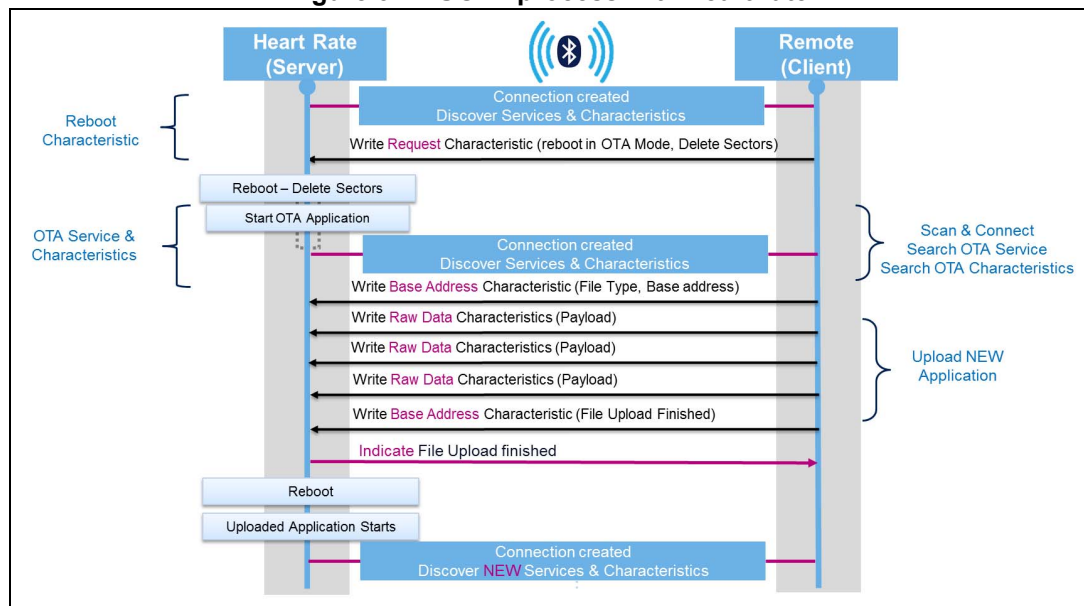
Heart Rate (Server)

Remote (Client)

Reboot Characteristic

Connection created
Discover Services & Characteristics

Write Request Characteristic (reboot in OTA Mode, Delete Sectors)

Reboot – Delete Sectors

Start OTA Application

OTA Service & Characteristics

Connection created
Discover Services & Characteristics

Scan & Connect
Search OTA Service
Search OTA Characteristics

Write Base Address Characteristic (File Type, Base address)

Write Raw Data Characteristics (Payload)

Write Raw Data Characteristics (Payload)

Write Raw Data Characteristics (Payload)

Upload NEW Application

Write Base Address Characteristic (File Upload Finished)

Indicate File Upload finished

Reboot

Uploaded Application Starts

Connection created
Discover NEW Services & Characteristics